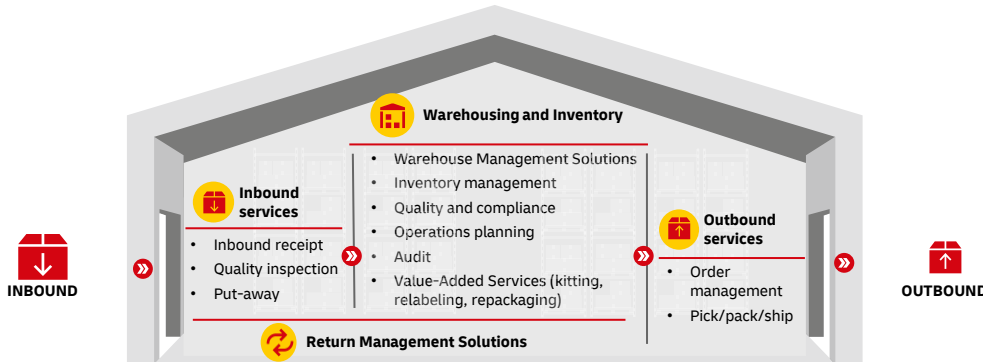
INBOUND

Inbound services
- Inbound receipt
- Quality inspection
- Put-away

Warehousing and Inventory
- Warehouse Management Solutions
- Inventory management
- Quality and compliance
- Operations planning
- Audit
- Value-Added Services (kitting, relabeling, repackaging)

Outbound services
- Order management
- Pick/pack/ship

OUTBOUND

Return Management Solutions